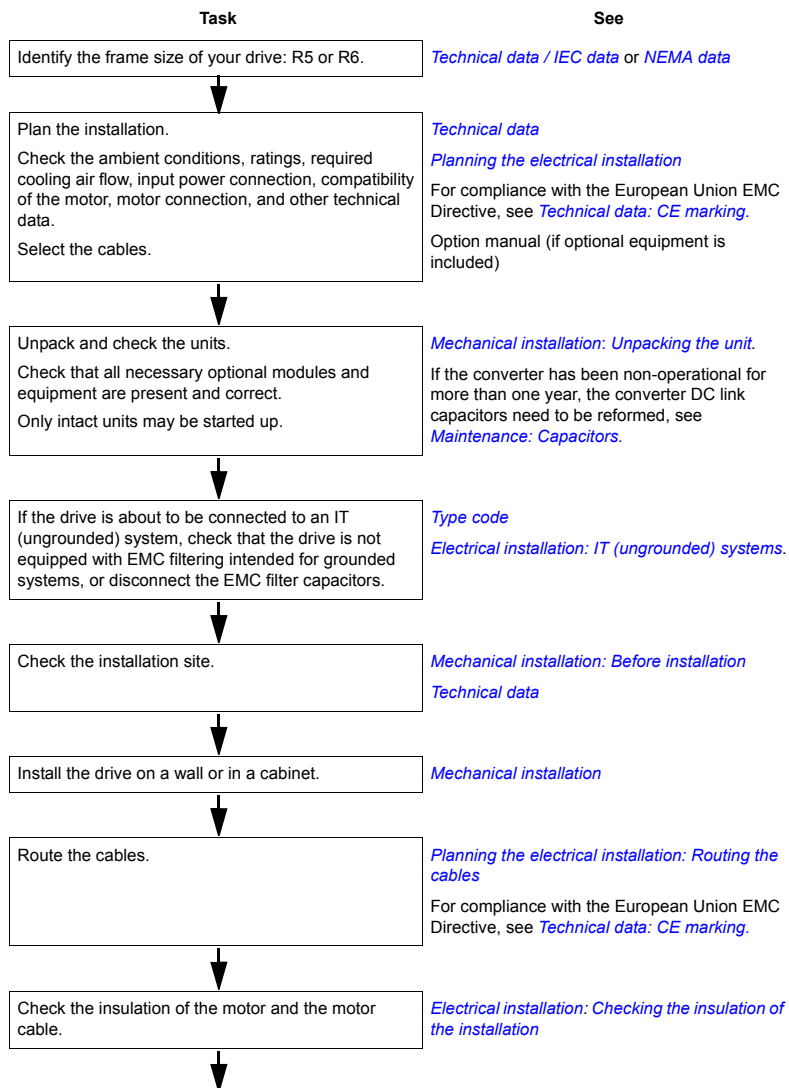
Task

See

Identify the frame size of your drive: R5 or R6.

Technical data / IEC data or NEMA data

Plan the installation.

Check the ambient conditions, ratings, required cooling air flow, input power connection, compatibility of the motor, motor connection, and other technical data.

Select the cables.

Technical data

Planning the electrical installation

For compliance with the European Union EMC Directive, see Technical data: CE marking.

Option manual (if optional equipment is included)

Unpack and check the units.

Check that all necessary optional modules and equipment are present and correct.

Only intact units may be started up.

Mechanical installation: Unpacking the unit.

If the converter has been non-operational for more than one year, the converter DC link capacitors need to be reformed, see Maintenance: Capacitors.

If the drive is about to be connected to an IT (ungrounded) system, check that the drive is not equipped with EMC filtering intended for grounded systems, or disconnect the EMC filter capacitors.

Type code

Electrical installation: IT (ungrounded) systems.

Check the installation site.

Mechanical installation: Before installation

Technical data

Install the drive on a wall or in a cabinet.

Mechanical installation

Route the cables.

Planning the electrical installation: Routing the cables

For compliance with the European Union EMC Directive, see Technical data: CE marking.

Check the insulation of the motor and the motor cable.

Electrical installation: Checking the insulation of the installation